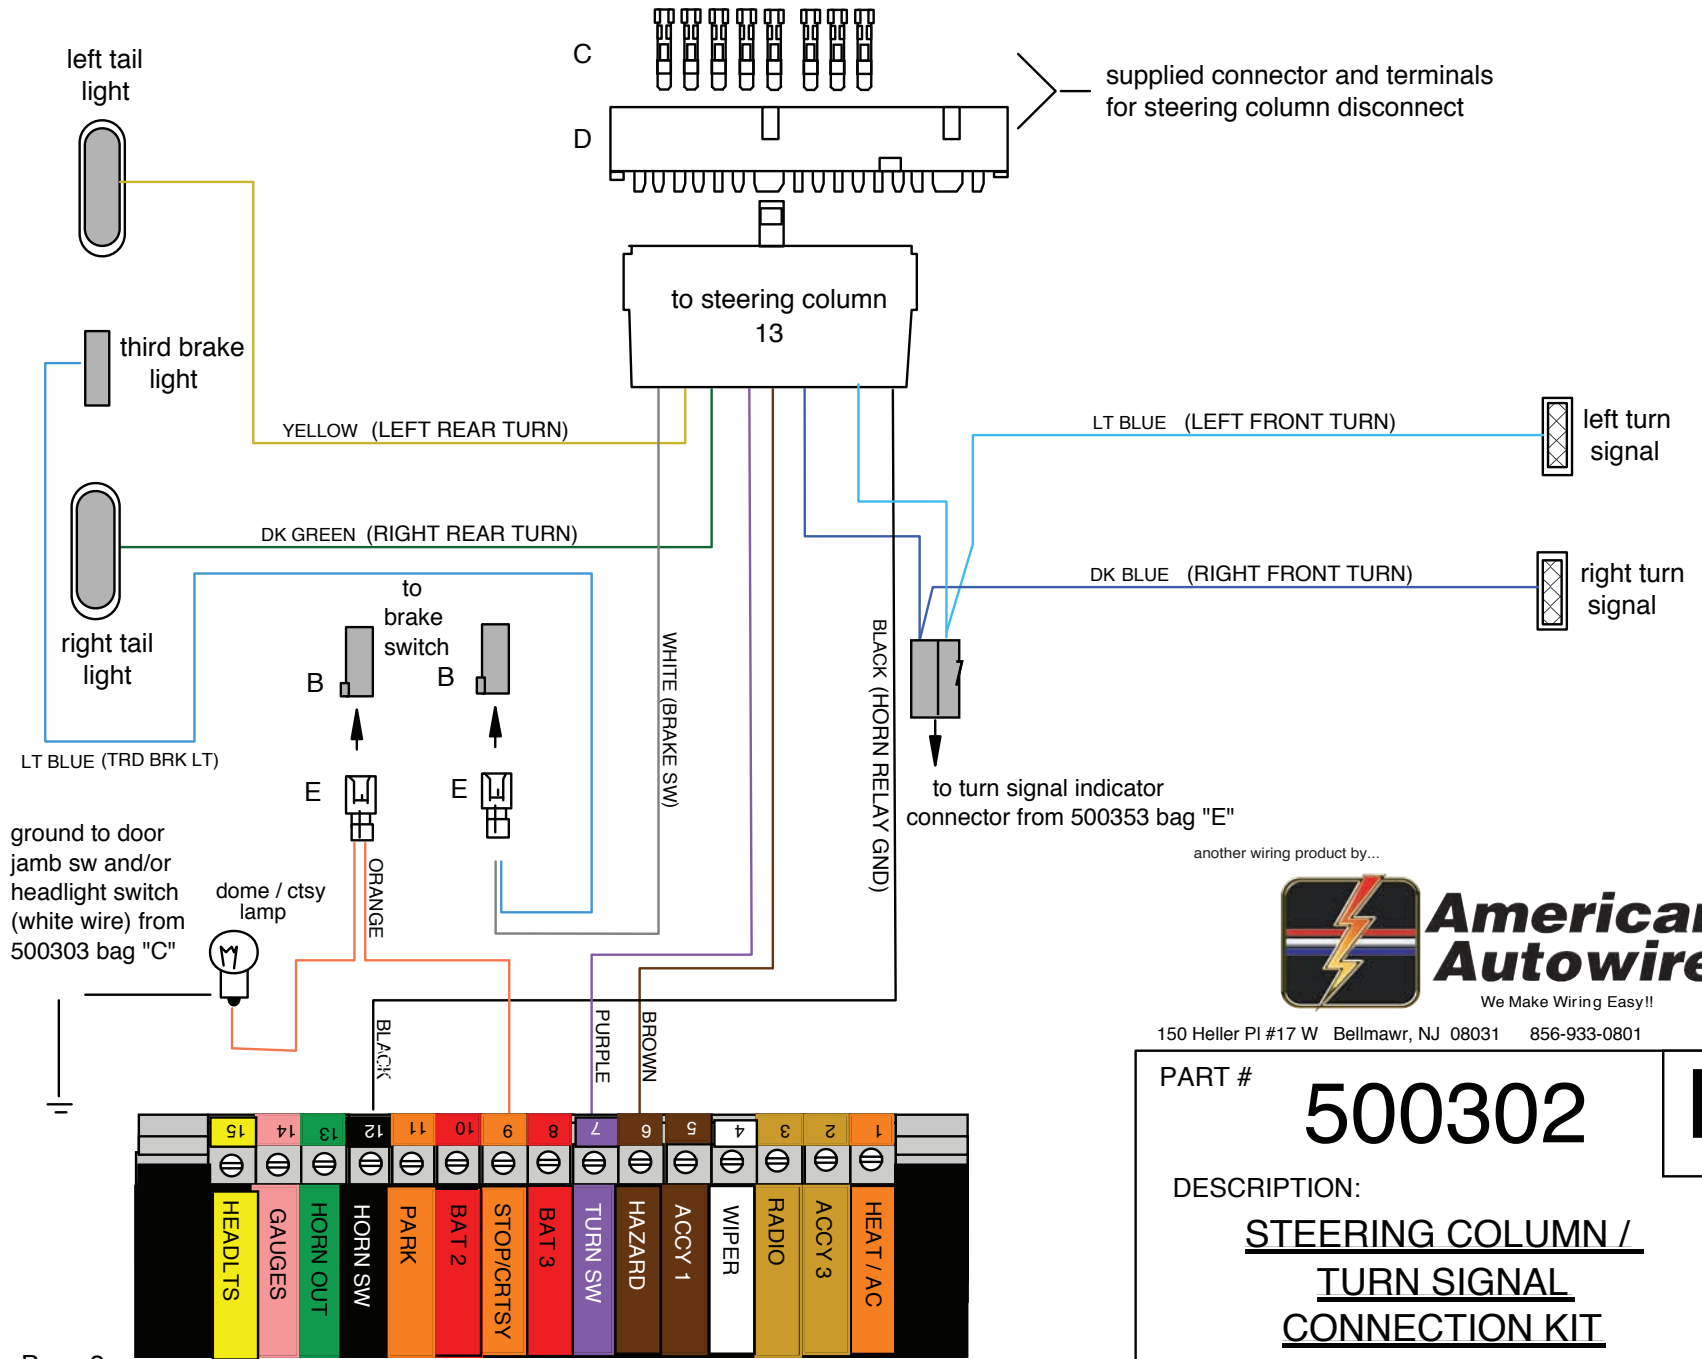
left tail light

C

D

supplied connector and terminals for steering column disconnect

to steering column 13

third brake light

YELLOW (LEFT REAR TURN)

LT BLUE (LEFT FRONT TURN)

left turn signal

DK GREEN (RIGHT REAR TURN)

DK BLUE (RIGHT FRONT TURN)

right turn signal

right tail light

to brake switch

B

B

WHITE (BRAKE SW)

BLACK (HORN RELAY GND)

LT BLUE (TRD BRK LT)

E

E

to turn signal indicator connector from 500353 bag "E"

ground to door jamb sw and/or headlight switch (white wire) from 500303 bag "C"

dome / ctsy lamp

ORANGE

another wiring product by...

American Autowire

We Make Wiring Easy!!

150 Heller Pl #17 W Bellmawr, NJ 08031 856-933-0801

BLACK

PURPLE

BROWN

PART #

500302

DESCRIPTION:

STEERING COLUMN / TURN SIGNAL CONNECTION KIT

15 14 13 12 11 10 9 8 7 6 5 4 3 2 1

HEADLTS GAUGES HORN OUT HORN SW PARK BAT 2 STOP/CRTSY BAT 3 TURN SW HAZARD ACCY 1 WIPER RADIO ACCY 3 HEAT / AC